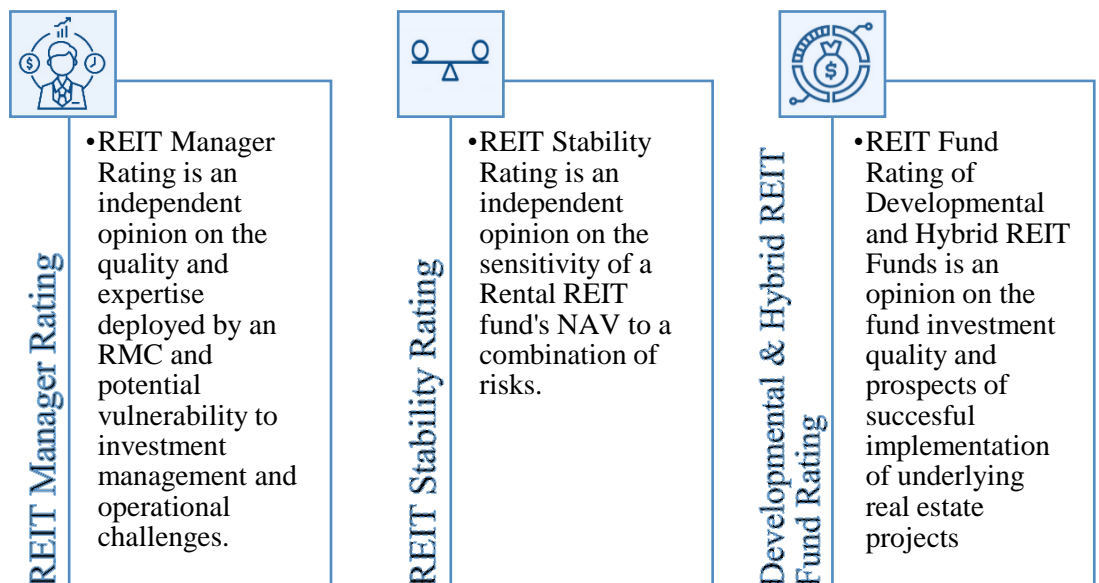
REIT Manager Rating

•REIT Manager Rating is an independent opinion on the quality and expertise deployed by an RMC and potential vulnerability to investment management and operational challenges.

REIT Stability Rating

•REIT Stability Rating is an independent opinion on the sensitivity of a Rental REIT fund's NAV to a combination of risks.

Developmental & Hybrid REIT Fund Rating

•REIT Fund Rating of Developmental and Hybrid REIT Funds is an opinion on the fund investment quality and prospects of succesful implementation of underlying real estate projects